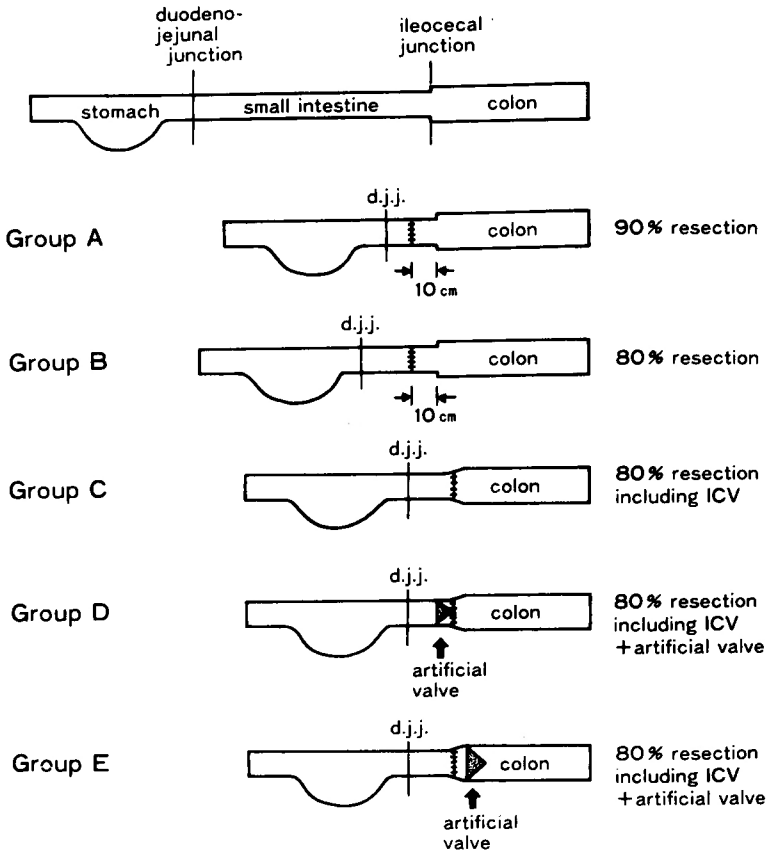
duodenojejunal junction

ileocecal junction

stomach

small intestine

colon

Group A

d.j.j.

colon

10 cm

90% resection

Group B

d.j.j.

colon

10 cm

80% resection

Group C

d.j.j.

colon

80% resection including ICV

Group D

d.j.j.

colon

artificial valve

80% resection including ICV +artificial valve

Group E

d.j.j.

colon

artificial valve

80% resection including ICV +artificial valve